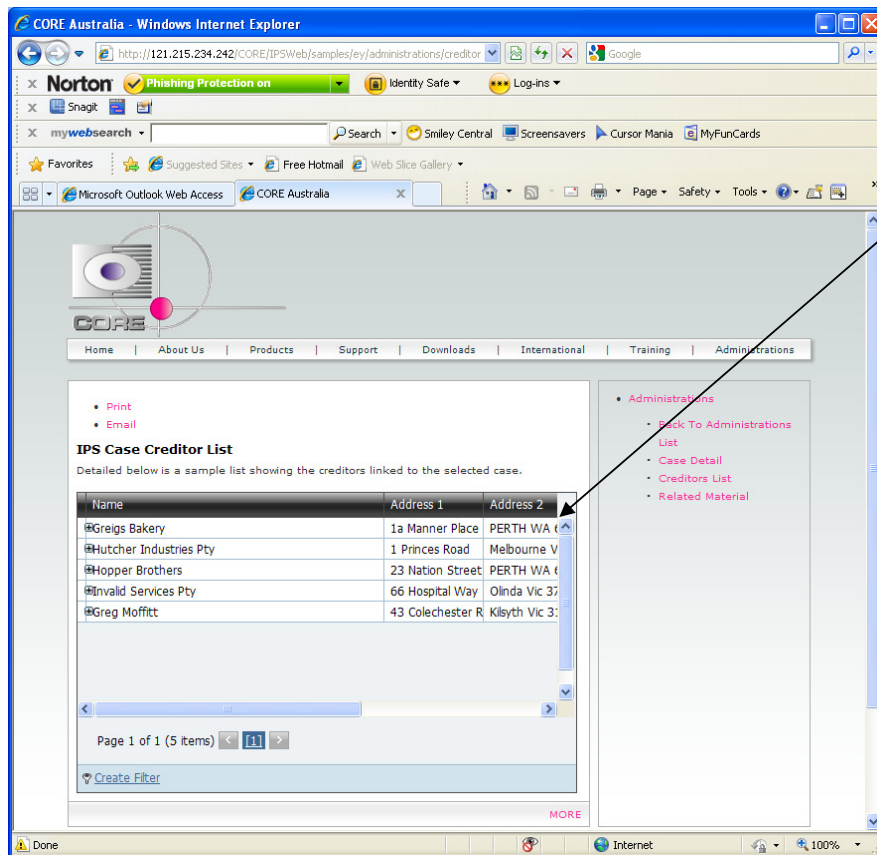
CORE Australia - Windows Internet Explorer

http://121.215.234.242/CORE/IPSWeb/samples/ey/administrations/creditor

Google

Norton Phishing Protection on Identity Safe Log-ins

Snagit

mywebsearch Search Smiley Central Screensavers Cursor Mania MyFunCards

Favorites Suggested Sites Free Hotmail Web Slice Gallery

Microsoft Outlook Web Access CORE Australia

Page Safety Tools

CORE

Home | About Us | Products | Support | Downloads | International | Training | Administrations

• Print
• Email

IPS Case Creditor List

Detailed below is a sample list showing the creditors linked to the selected case.

| Name | Address 1 | Address 2 |
|---|---|---|
| Greigs Bakery | 1a Manner Place | PERTH WA 6 |
| Hutcher Industries Pty | 1 Princes Road | Melbourne V |
| Hopper Brothers | 23 Nation Street | PERTH WA 6 |
| Invalid Services Pty | 66 Hospital Way | Olinda Vic 37 |
| Greg Moffitt | 43 Colechester R | Kilsyth Vic 31 |

Page 1 of 1 (5 items) [1]

Create Filter

MORE

• Administrations
  • Back To Administrations List
  • Case Detail
  • Creditors List
  • Related Material

Done Internet 100%